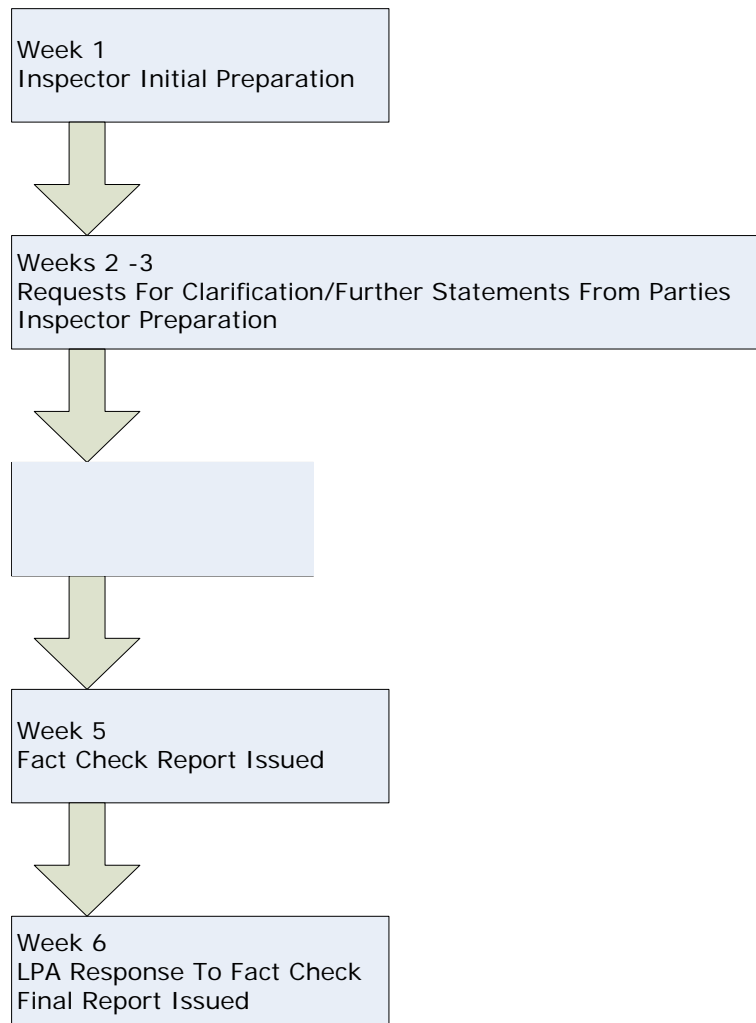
Week 1
Inspector Initial Preparation

Weeks 2 -3
Requests For Clarification/Further Statements From Parties
Inspector Preparation

Week 5
Fact Check Report Issued

Week 6
LPA Response To Fact Check
Final Report Issued